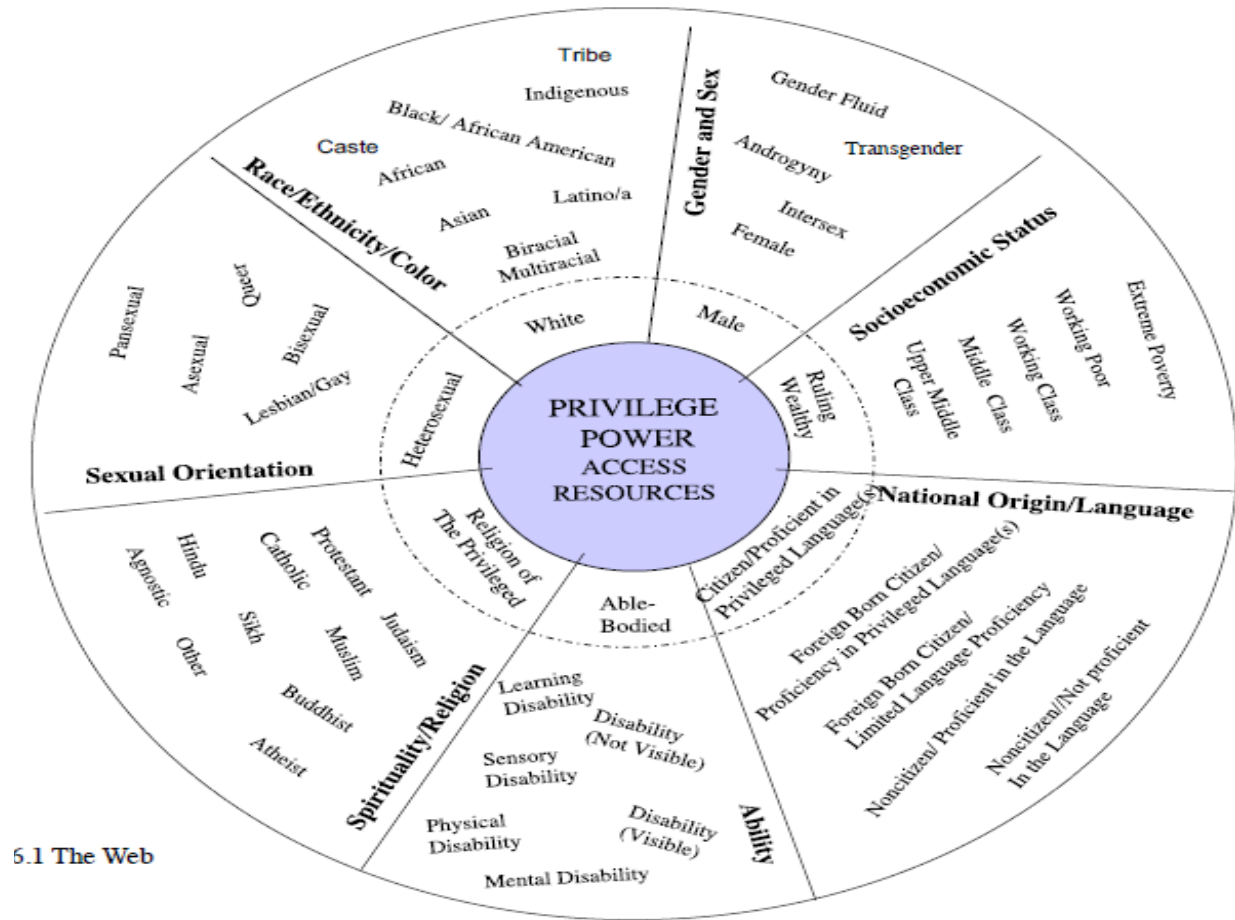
PRIVILEGE
POWER
ACCESS
RESOURCES

Race/Ethnicity/Color
Tribe
Indigenous
Black/ African American
Caste
African
Latino/a
Asian
Biracial Multiracial
White

Gender and Sex
Gender Fluid
Transgender
Androgyny
Intersex
Female
Male

Socioeconomic Status
Extreme Poverty
Working Poor
Working Class
Middle Class
Upper Middle Class
Ruling Wealthy

National Origin/Language
Citizen/Proficient in Privileged Language(s)
Foreign Born Citizen/ Proficiency in Privileged Language(s)
Foreign Born Citizen/ Limited Language Proficiency
Noncitizen/ Proficient in the Language
Noncitizen//Not proficient In the Language

Ability
Able-Bodied
Learning Disability
Disability (Not Visible)
Sensory Disability
Physical Disability
Disability (Visible)
Mental Disability

Spirituality/Religion
Religion of The Privileged
Agnostic
Hindu
Catholic
Protestant
Judaism
Sikh
Muslim
Other
Buddhist
Atheist

Sexual Orientation
Pansexual
Queer
Asexual
Bisexual
Lesbian/Gay
Heterosexual

6.1 The Web